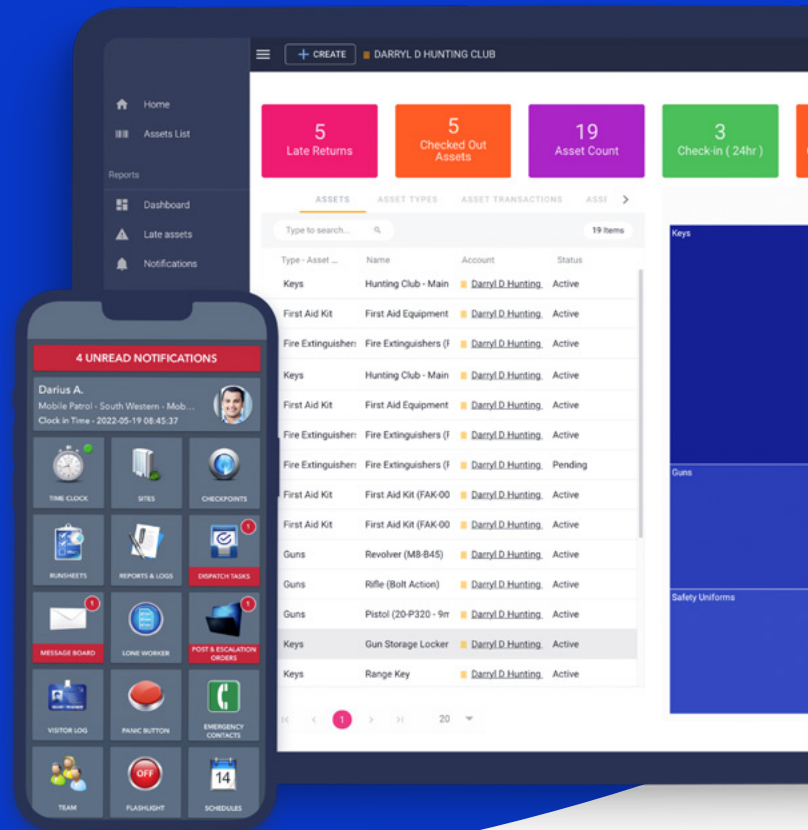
+ CREATE DARRYL D HUNTING CLUB

Home
Assets List
Reports
Dashboard
Late assets
Notifications

5
Late Returns

5
Checked Out Assets

19
Asset Count

3
Check-in ( 24hr )

ASSETS ASSET TYPES ASSET TRANSACTIONS ASSE

Type to search...
19 Items

| Type - Asset ... | Name | Account | Status |
|---|---|---|---|
| Keys | Hunting Club - Main | Darryl D Hunting | Active |
| First Aid Kit | First Aid Equipment | Darryl D Hunting | Active |
| Fire Extinguishers | Fire Extinguishers (F | Darryl D Hunting | Active |
| Keys | Hunting Club - Main | Darryl D Hunting | Active |
| First Aid Kit | First Aid Equipment | Darryl D Hunting | Active |
| Fire Extinguishers | Fire Extinguishers (F | Darryl D Hunting | Active |
| Fire Extinguishers | Fire Extinguishers (F | Darryl D Hunting | Pending |
| First Aid Kit | First Aid Kit (FAK-00 | Darryl D Hunting | Active |
| First Aid Kit | First Aid Kit (FAK-00 | Darryl D Hunting | Active |
| Guns | Revolver (M8-B45) | Darryl D Hunting | Active |
| Guns | Rifle (Bolt Action) | Darryl D Hunting | Active |
| Guns | Pistol (20-P320 - 9m | Darryl D Hunting | Active |
| Keys | Gun Storage Locker | Darryl D Hunting | Active |
| Keys | Range Key | Darryl D Hunting | Active |

1
20

Keys
Guns
Safety Uniforms

4 UNREAD NOTIFICATIONS
Darius A.
Mobile Patrol - South Western - Mob...
Clock in Time - 2022-05-19 08:45:37

TIME CLOCK
SITES
CHECKPOINTS
RUNSHEETS
REPORTS & LOGS
1
DISPATCH TASKS
1
MESSAGE BOARD
LONE WORKER
1
POST & ESCALATION ORDERS
VISITOR LOG
PANIC BUTTON
EMERGENCY CONTACTS
TEAM
OFF
FLASHLIGHT
14
SCHEDULES